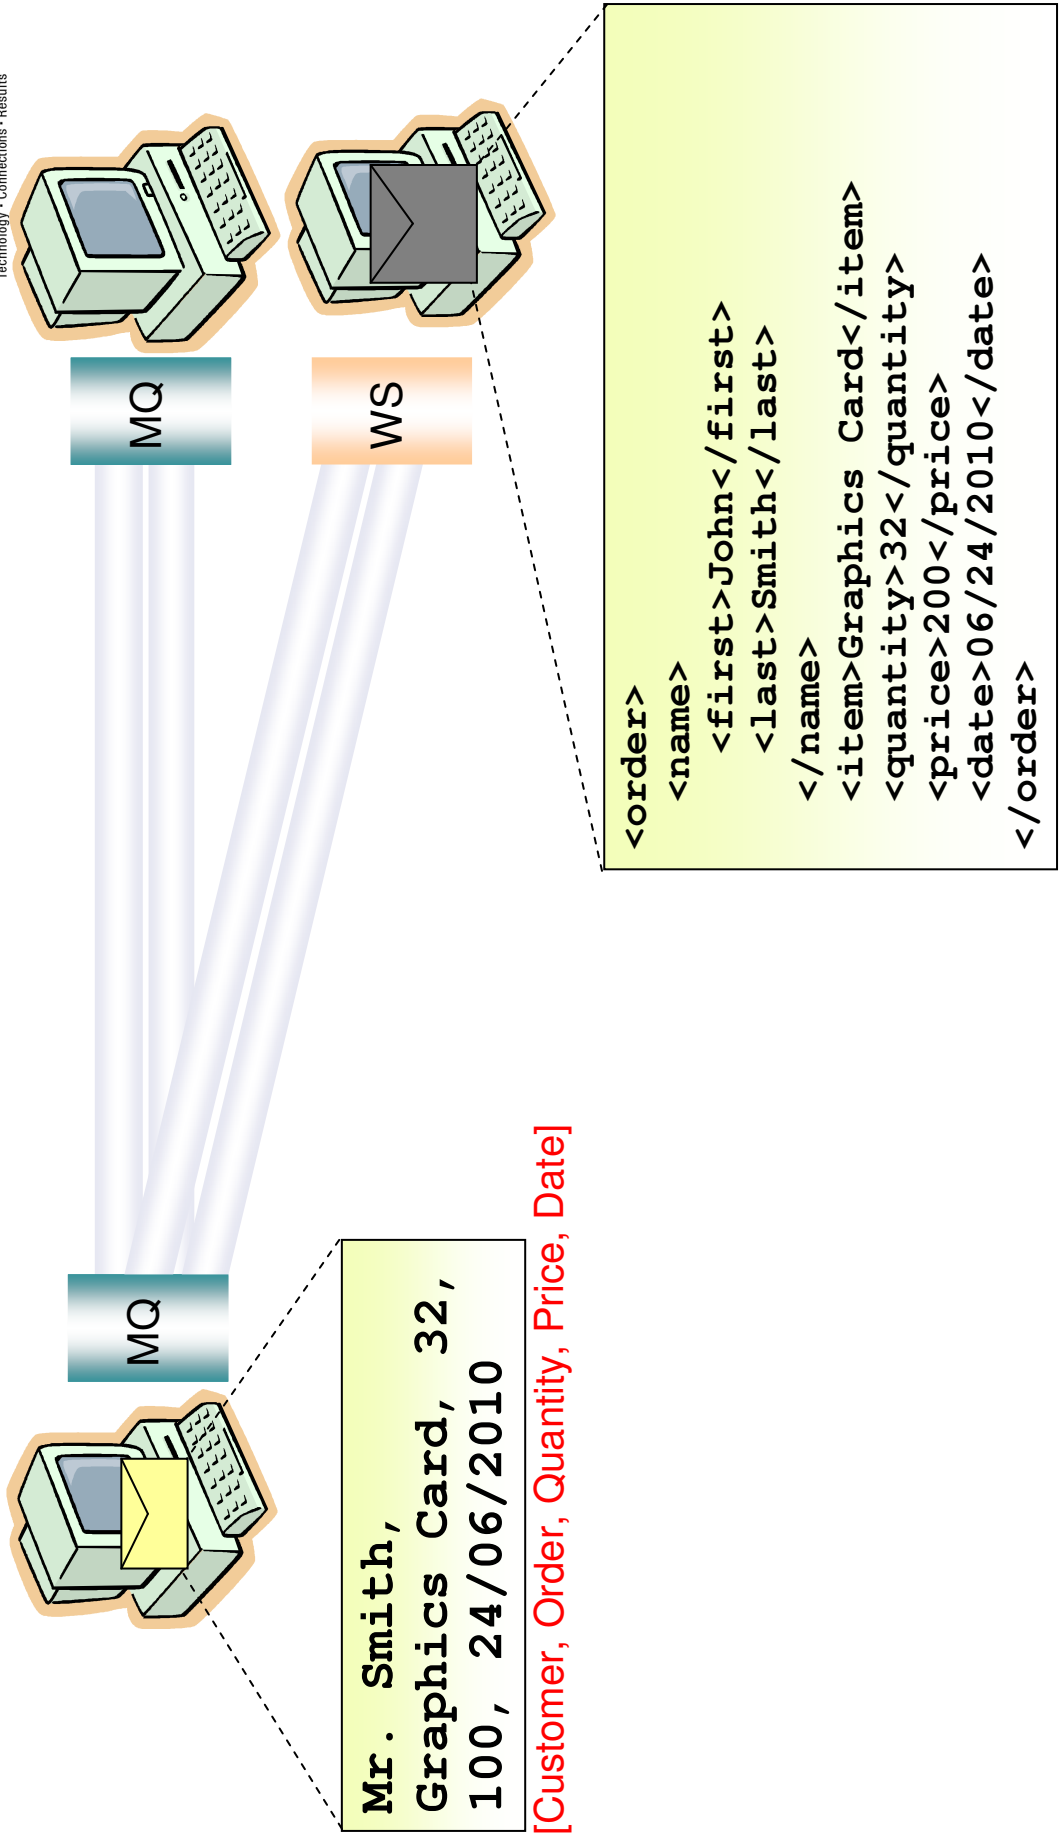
Technology • Connections • Results

MQ

WS

<order>
<name>
<first>John</first>
<last>Smith</last>
</name>
<item>Graphics Card</item>
<quantity>32</quantity>
<price>200</price>
<date>06/24/2010</date>
</order>

MQ

Mr. Smith, Graphics Card, 32, 100, 24/06/2010

[Customer, Order, Quantity, Price, Date]